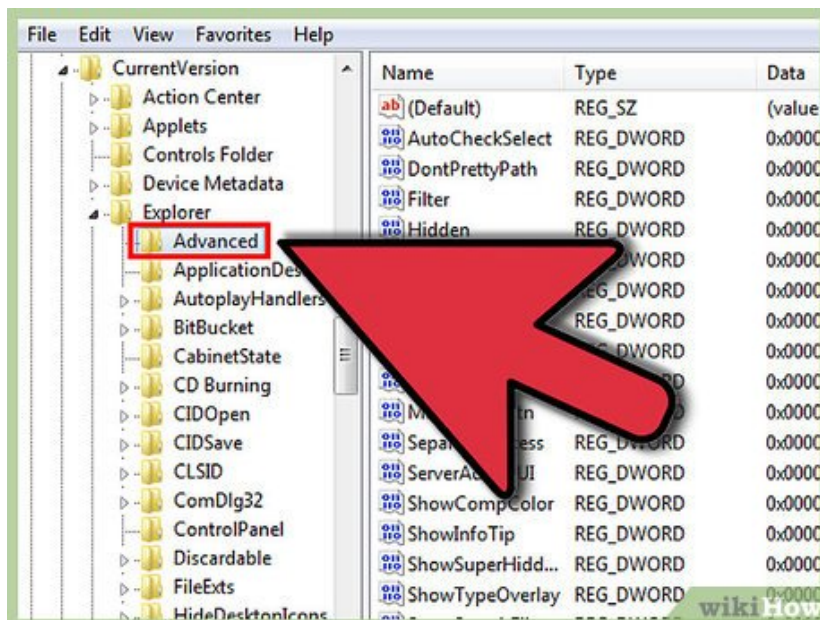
File Edit View Favorites Help

CurrentVersion
Action Center
Applets
Controls Folder
Device Metadata
Explorer
Advanced
ApplicationDes
AutoplayHandlers
BitBucket
CabinetState
CD Burning
CIDOpen
CIDSave
CLSID
ComDlg32
ControlPanel
Discardable
FileExts
HideDesktopIcons

| Name | Type | Data |
|---|---|---|
| (Default) | REG_SZ | (value |
| AutoCheckSelect | REG_DWORD | 0x0000 |
| DontPrettyPath | REG_DWORD | 0x0000 |
| Filter | REG_DWORD | 0x0000 |
| Hidden | REG_DWORD | 0x0000 |
| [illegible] | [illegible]WORD | 0x0000 |
| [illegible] | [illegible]EG_DWORD | 0x0000 |
| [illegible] | REG_DWORD | 0x0000 |
| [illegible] | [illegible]DWORD | 0x0000 |
| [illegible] | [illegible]D | 0x0000 |
| M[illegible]tn | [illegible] | 0x0000 |
| Sepa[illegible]cess | REG_D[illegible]RD | 0x0000 |
| ServerA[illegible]UI | REG_DWORD | 0x0000 |
| ShowCompColor | REG_DWORD | 0x0000 |
| ShowInfoTip | REG_DWORD | 0x0000 |
| ShowSuperHidd... | REG_DWORD | 0x0000 |
| ShowTypeOverlay | REG_DWORD | 0x0000 |

wikiHow